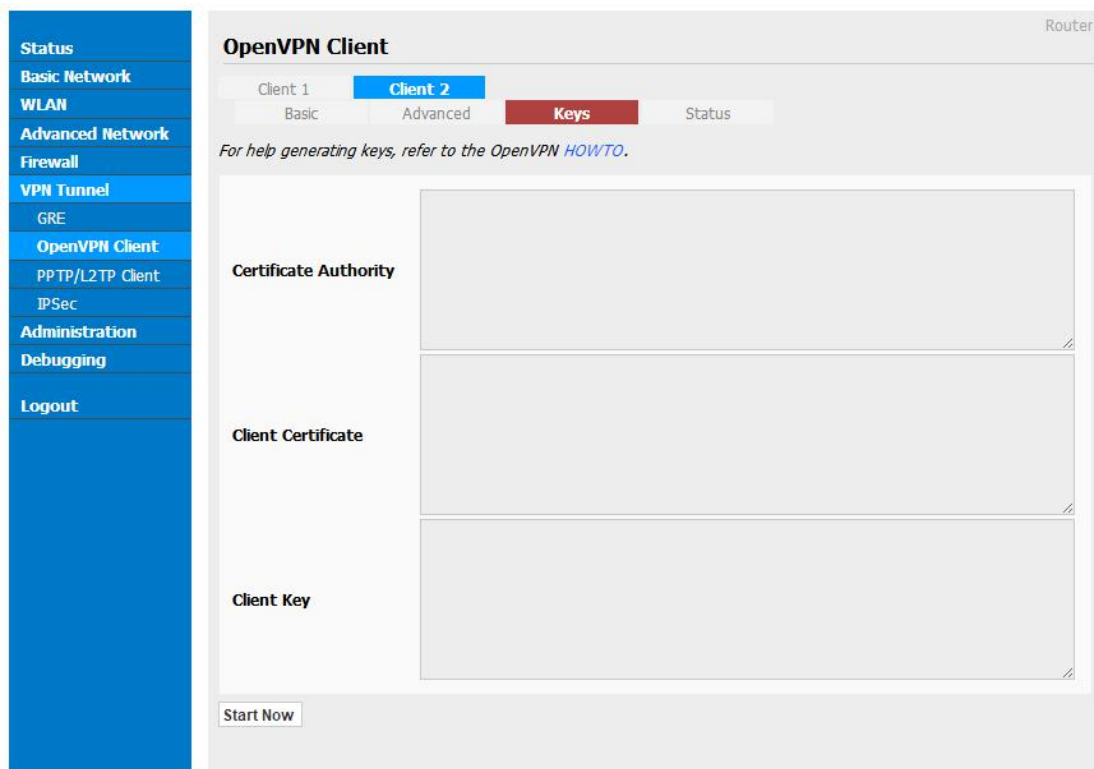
Status
Basic Network
WLAN
Advanced Network
Firewall
VPN Tunnel
GRE
OpenVPN Client
PPTP/L2TP Client
IPSec
Administration
Debugging
Logout

Router

OpenVPN Client

Client 1 | Client 2

Basic | Advanced | Keys | Status

For help generating keys, refer to the OpenVPN HOWTO.

Certificate Authority

Client Certificate

Client Key

Start Now